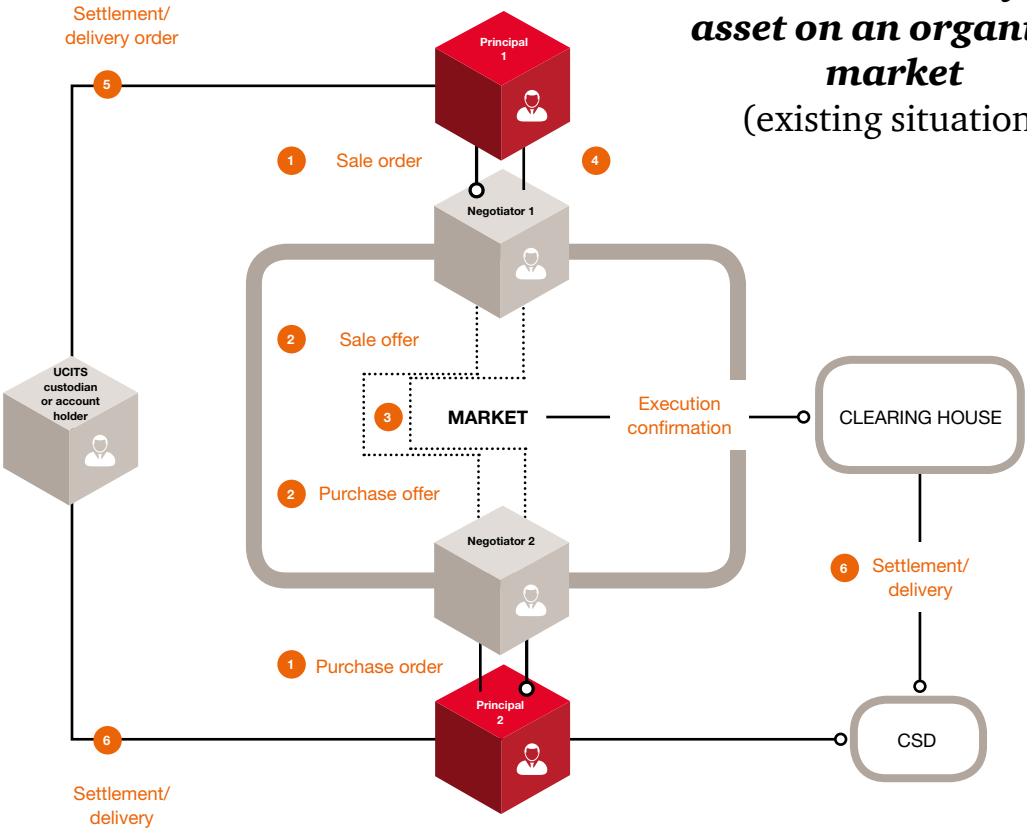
asset on an organi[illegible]
market
(existing situation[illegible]

Settlement/ delivery order

5

Principal 1

1 Sale order

4

Negotiator 1

2 Sale offer

UCITS custodian or account holder

3

MARKET

Execution confirmation

CLEARING HOUSE

2 Purchase offer

Negotiator 2

6 Settlement/ delivery

1 Purchase order

Principal 2

6

CSD

Settlement/ delivery